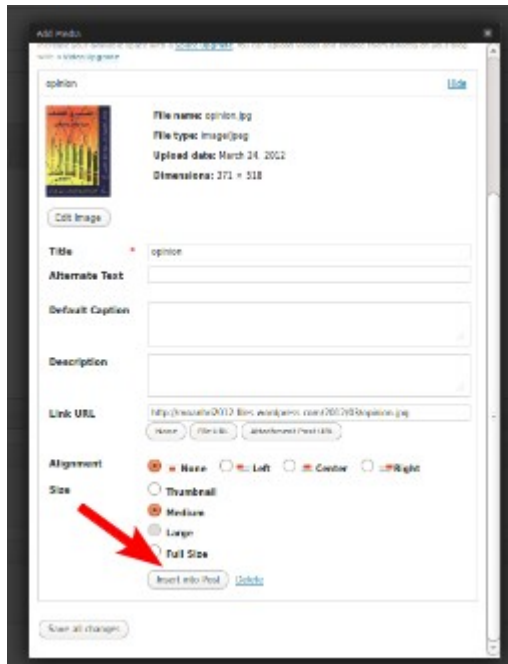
Add Media

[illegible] space upgrade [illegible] with a video upgrade

opinion

Hide

File name: opinion.jpg

File type: image/jpeg

Upload date: March 24, 2012

Dimensions: 371 × 518

Edit Image

Title *

opinion

Alternate Text

Default Caption

Description

Link URL

http://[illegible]2012.files.wordpress.com/2012/03/opinion.jpg

None

File URL

Attachment Post URL

Alignment

None

Left

Center

Right

Size

Thumbnail

Medium

Large

Full Size

Insert into Post

Delete

Save all changes